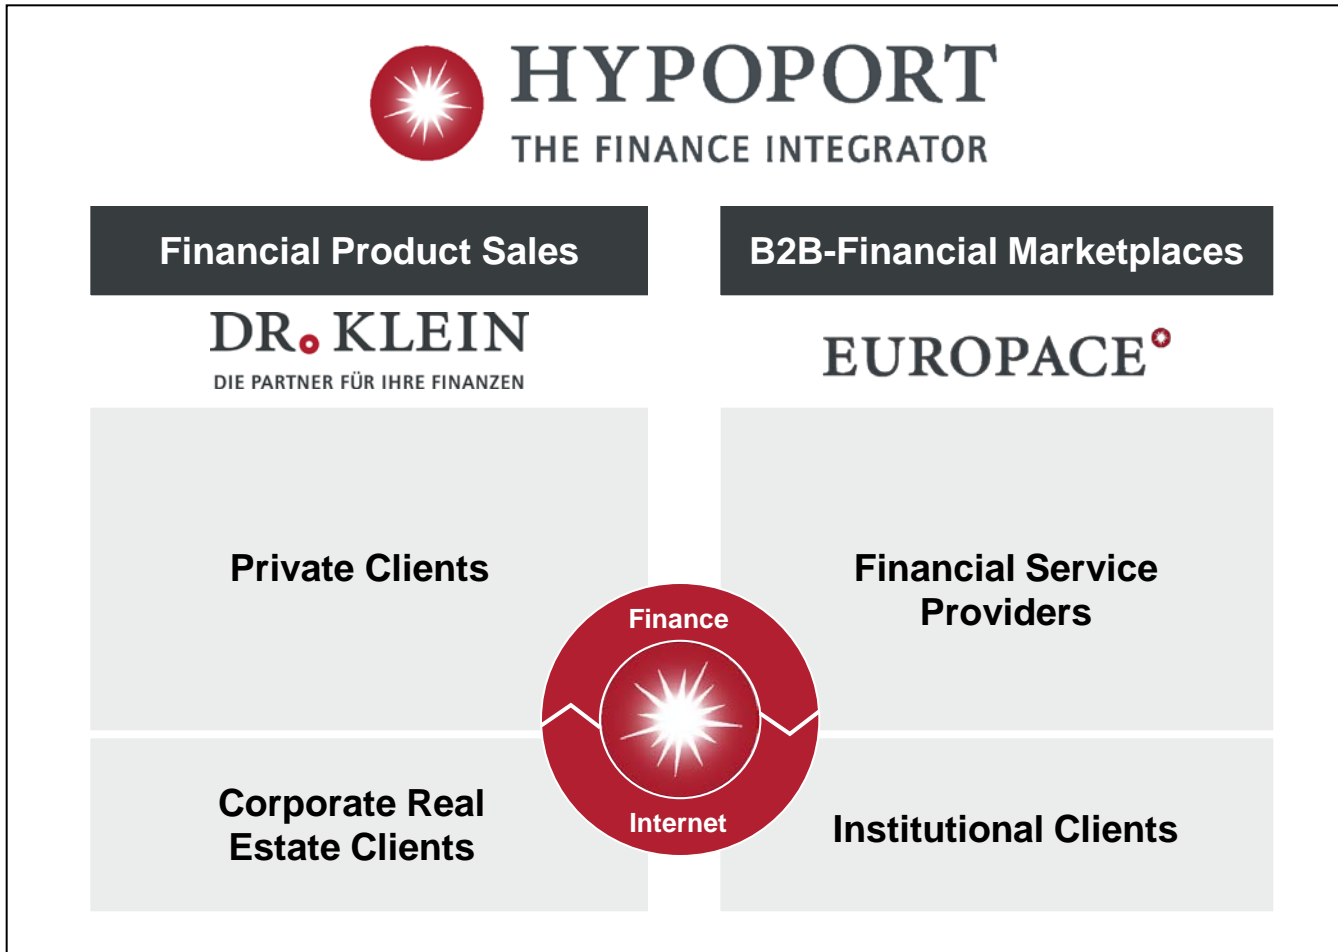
HYPOPORT
THE FINANCE INTEGRATOR

Financial Product Sales

B2B-Financial Marketplaces

DR. KLEIN
DIE PARTNER FÜR IHRE FINANZEN

EUROPACE

Private Clients

Financial Service Providers

Finance

Internet

Corporate Real Estate Clients

Institutional Clients